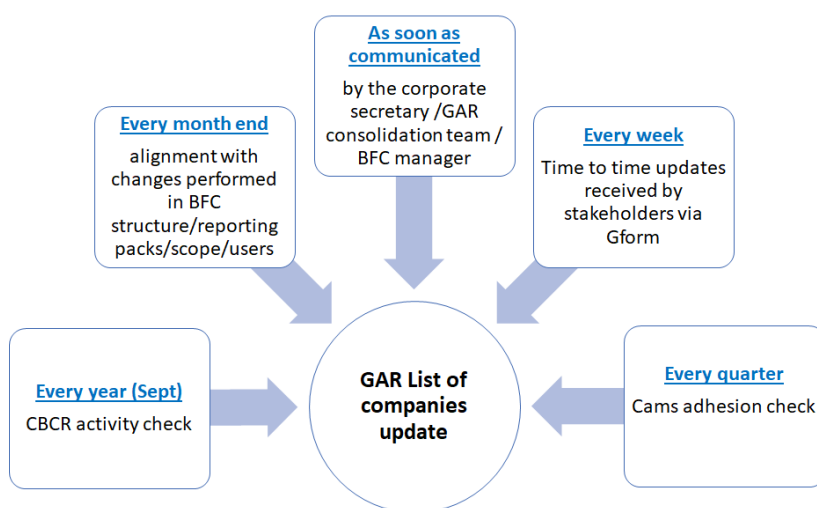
As soon as communicated

by the corporate secretary /GAR consolidation team / BFC manager

Every month end

alignment with changes performed in BFC structure/reporting packs/scope/users

Every week

Time to time updates received by stakeholders via Gform

Every year (Sept)

CBCR activity check

GAR List of companies update

Every quarter

Cams adhesion check